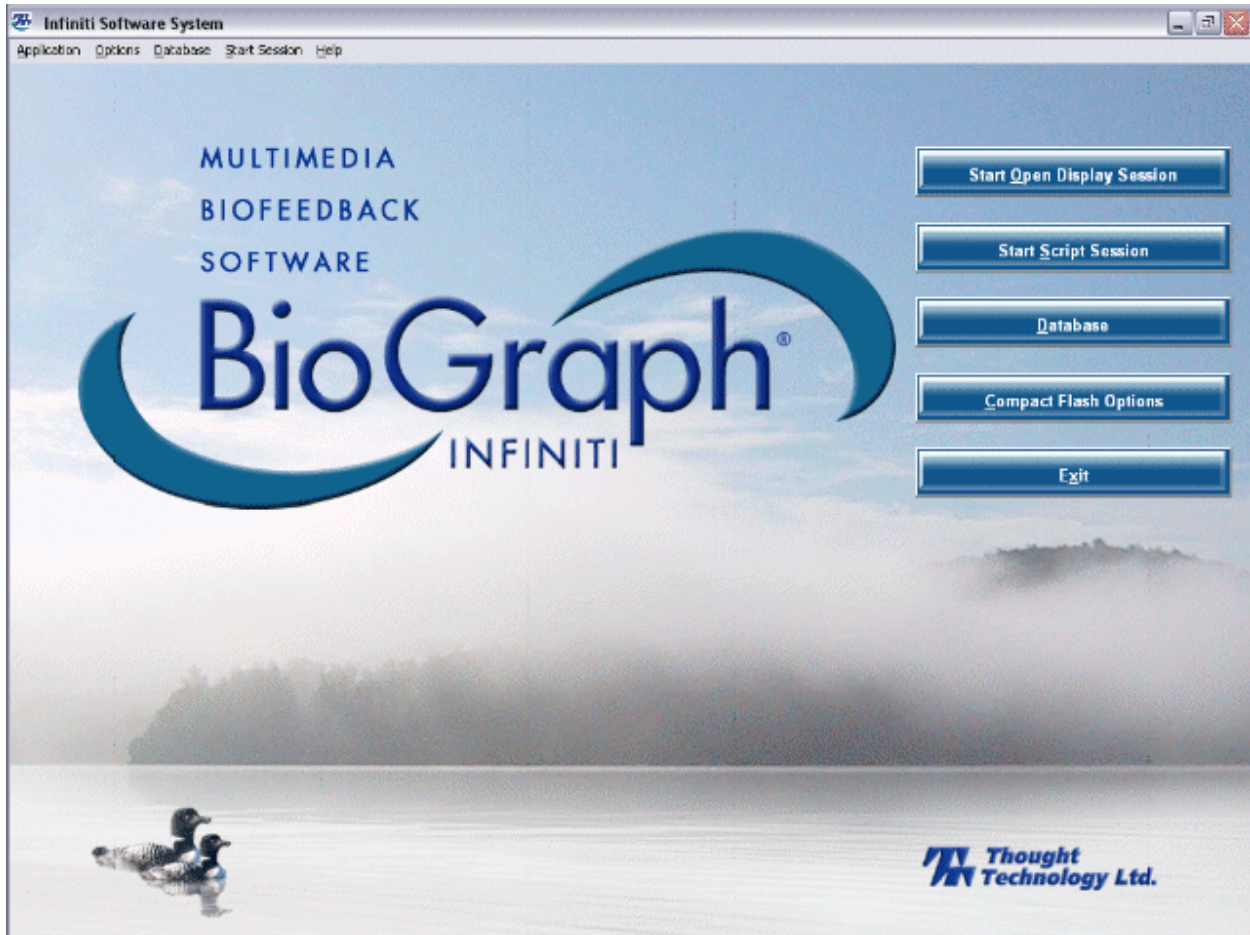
Infiniti Software System

Application Options Database Start Session Help

MULTIMEDIA
BIOFEEDBACK
SOFTWARE

BioGraph®
INFINITI

Start Open Display Session

Start Script Session

Database

Compact Flash Options

Exit

Thought Technology Ltd.